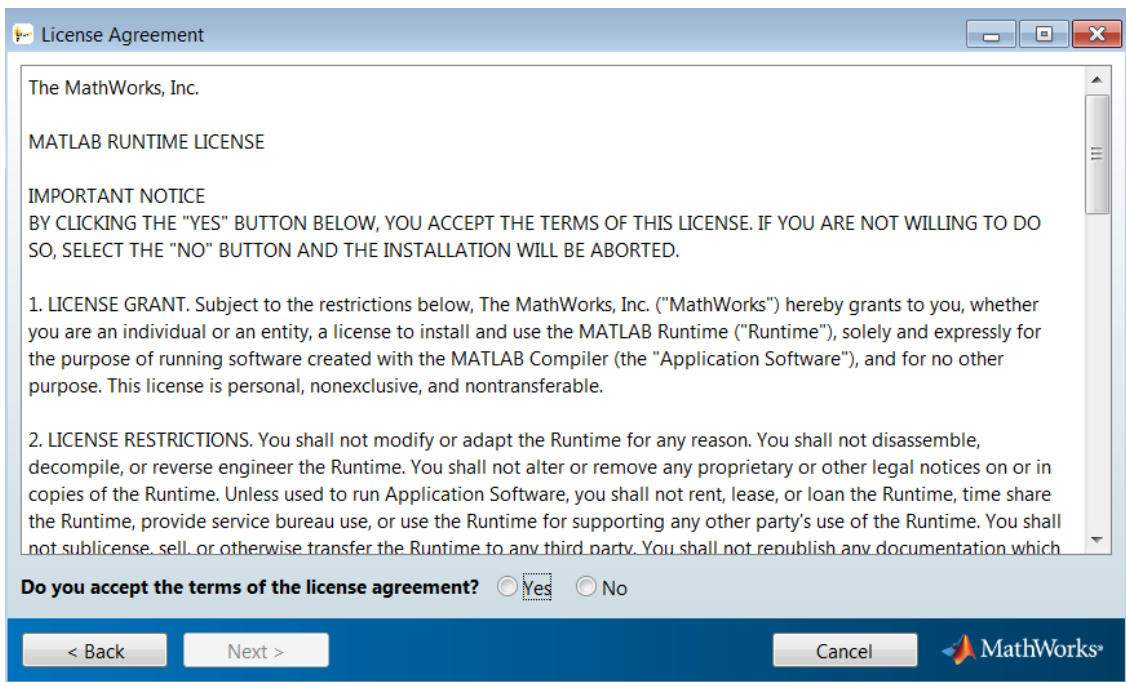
License Agreement

The MathWorks, Inc.

MATLAB RUNTIME LICENSE

IMPORTANT NOTICE
BY CLICKING THE "YES" BUTTON BELOW, YOU ACCEPT THE TERMS OF THIS LICENSE. IF YOU ARE NOT WILLING TO DO SO, SELECT THE "NO" BUTTON AND THE INSTALLATION WILL BE ABORTED.

1. LICENSE GRANT. Subject to the restrictions below, The MathWorks, Inc. ("MathWorks") hereby grants to you, whether you are an individual or an entity, a license to install and use the MATLAB Runtime ("Runtime"), solely and expressly for the purpose of running software created with the MATLAB Compiler (the "Application Software"), and for no other purpose. This license is personal, nonexclusive, and nontransferable.

2. LICENSE RESTRICTIONS. You shall not modify or adapt the Runtime for any reason. You shall not disassemble, decompile, or reverse engineer the Runtime. You shall not alter or remove any proprietary or other legal notices on or in copies of the Runtime. Unless used to run Application Software, you shall not rent, lease, or loan the Runtime, time share the Runtime, provide service bureau use, or use the Runtime for supporting any other party's use of the Runtime. You shall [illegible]

Do you accept the terms of the license agreement? Yes No

< Back Next > Cancel MathWorks